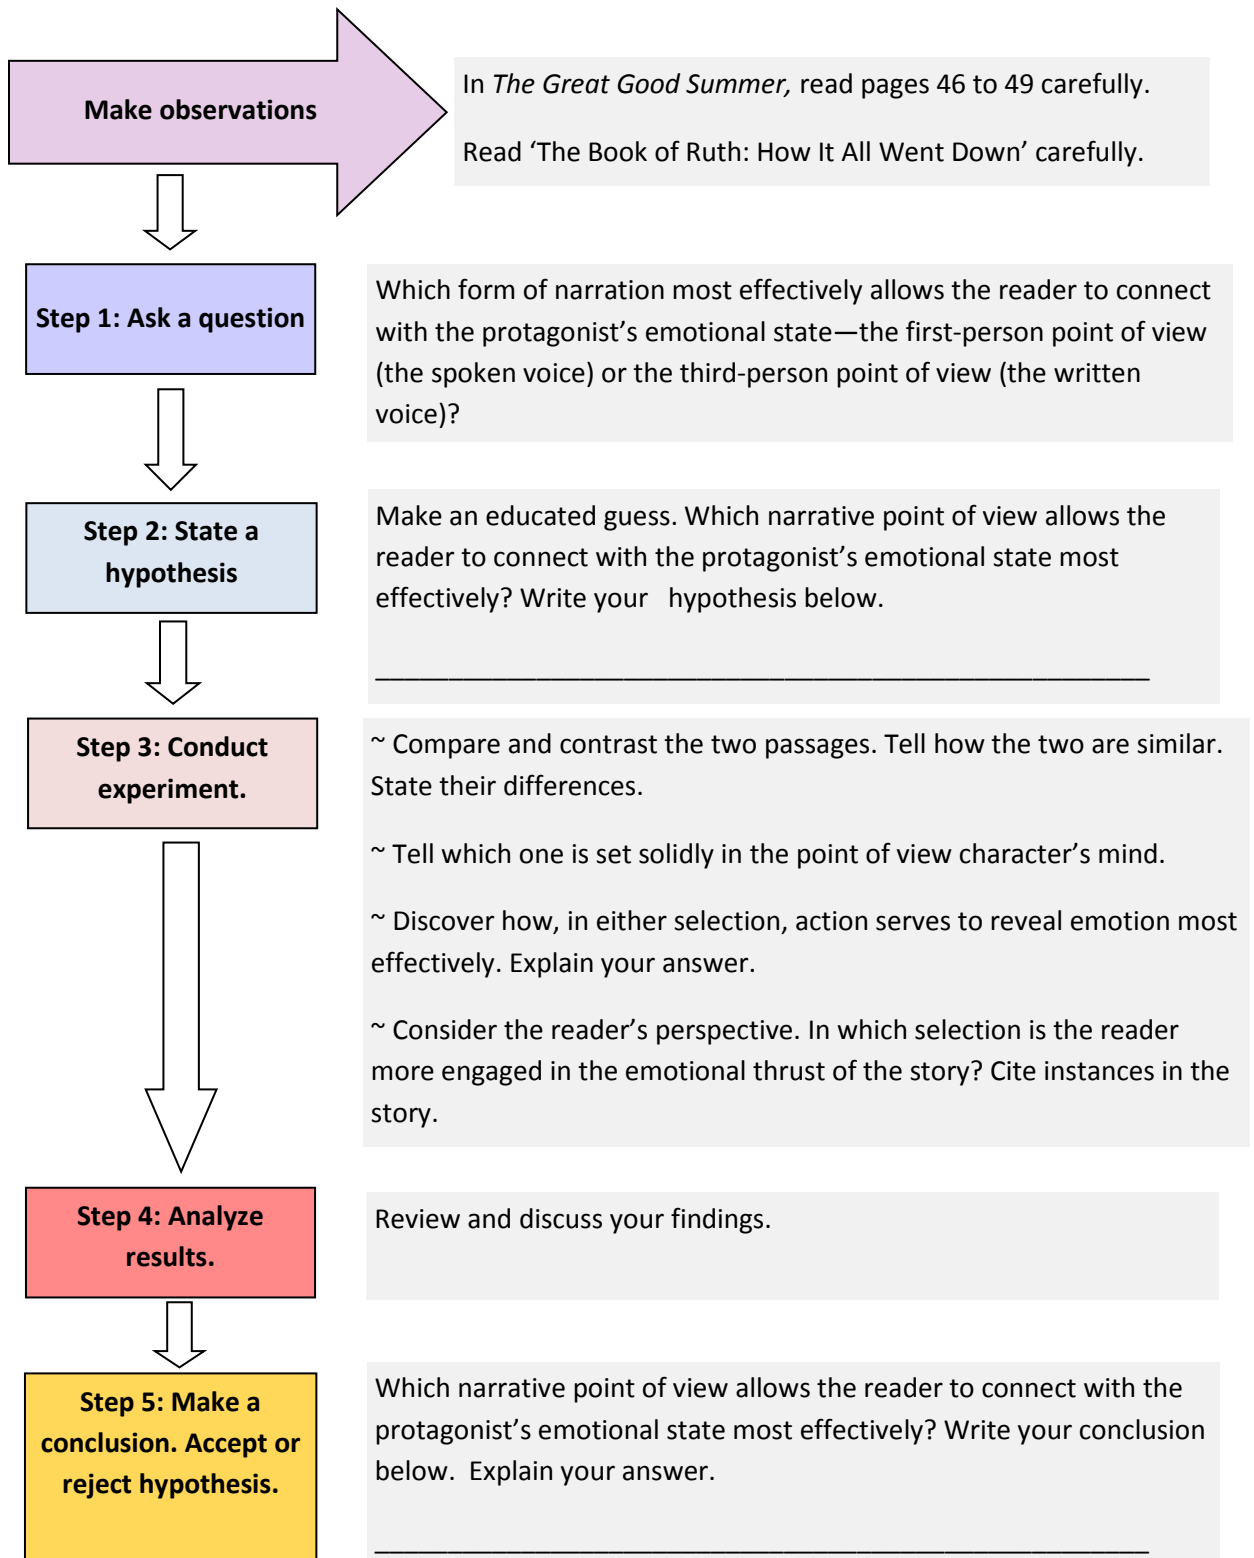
Make observations

In *The Great Good Summer,* read pages 46 to 49 carefully.

Read ‘The Book of Ruth: How It All Went Down’ carefully.

Step 1: Ask a question

Which form of narration most effectively allows the reader to connect with the protagonist’s emotional state—the first-person point of view (the spoken voice) or the third-person point of view (the written voice)?

Step 2: State a hypothesis

Make an educated guess. Which narrative point of view allows the reader to connect with the protagonist’s emotional state most effectively? Write your hypothesis below.

_______________________________________________

Step 3: Conduct experiment.

~ Compare and contrast the two passages. Tell how the two are similar. State their differences.

~ Tell which one is set solidly in the point of view character’s mind.

~ Discover how, in either selection, action serves to reveal emotion most effectively. Explain your answer.

~ Consider the reader’s perspective. In which selection is the reader more engaged in the emotional thrust of the story? Cite instances in the story.

Step 4: Analyze results.

Review and discuss your findings.

Step 5: Make a conclusion. Accept or reject hypothesis.

Which narrative point of view allows the reader to connect with the protagonist’s emotional state most effectively? Write your conclusion below. Explain your answer.

_______________________________________________